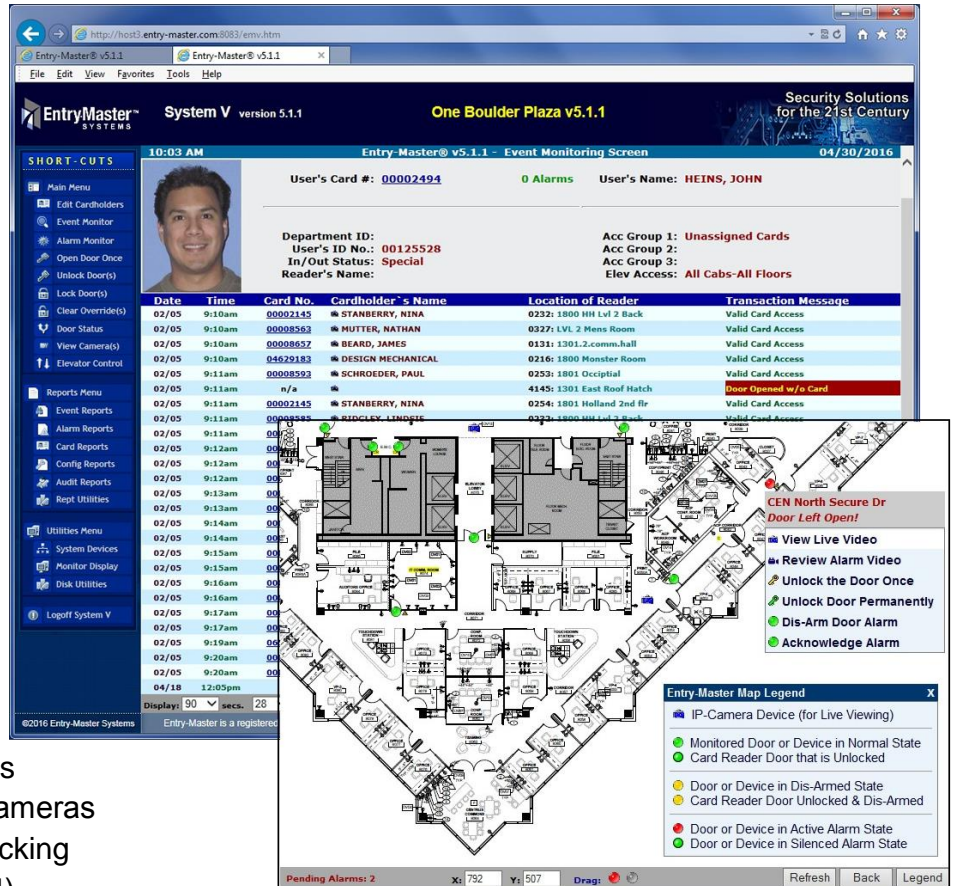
http://host3.entry-master.com:8083/emv.htm

Entry-Master® v5.1.1 | Entry-Master® v5.1.1

File Edit View Favorites Tools Help

EntryMaster™ SYSTEMS

System V version 5.1.1

One Boulder Plaza v5.1.1

Security Solutions for the 21st Century

SHORT-CUTS

Main Menu
Edit Cardholders
Event Monitor
Alarm Monitor
Open Door Once
Unlock Door(s)
Lock Door(s)
Clear Override(s)
Door Status
View Camera(s)
Elevator Control

Reports Menu
Event Reports
Alarm Reports
Card Reports
Config Reports
Audit Reports
Rept Utilities

Utilities Menu
System Devices
Monitor Display
Disk Utilities

Logoff System V

©2016 Entry-Master Systems

10:03 AM Entry-Master® v5.1.1 - Event Monitoring Screen 04/30/2016

User's Card #: 00002494 0 Alarms User's Name: HEINS, JOHN

Department ID:
User's ID No.: 00125528
In/Out Status: Special
Reader's Name:

Acc Group 1: Unassigned Cards
Acc Group 2:
Acc Group 3:
Elev Access: All Cabs-All Floors

| Date | Time | Card No. | Cardholder's Name | Location of Reader | Transaction Message |
|---|---|---|---|---|---|
| 02/05 | 9:10am | 00002145 | STANBERRY, NINA | 0232: 1800 HH Lvl 2 Back | Valid Card Access |
| 02/05 | 9:10am | 00008563 | MUTTER, NATHAN | 0327: LVL 2 Mens Room | Valid Card Access |
| 02/05 | 9:10am | 00008657 | BEARD, JAMES | 0131: 1301.2.comm.hall | Valid Card Access |
| 02/05 | 9:10am | 04629183 | DESIGN MECHANICAL | 0216: 1800 Monster Room | Valid Card Access |
| 02/05 | 9:11am | 00008593 | SCHROEDER, PAUL | 0253: 1801 Occiptial | Valid Card Access |
| 02/05 | 9:11am | n/a | | 4145: 1301 East Roof Hatch | Door Opened w/o Card |
| 02/05 | 9:11am | 00002145 | STANBERRY, NINA | 0254: 1801 Holland 2nd flr | Valid Card Access |
| 02/05 | 9:11am | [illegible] | RIDGLEY, LINDSIE | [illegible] | Valid Card Access |
| 02/05 | 9:11am | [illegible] | | | |
| 02/05 | 9:12am | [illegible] | | | |
| 02/05 | 9:12am | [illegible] | | | |
| 02/05 | 9:12am | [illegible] | | | |
| 02/05 | 9:13am | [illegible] | | | |
| 02/05 | 9:13am | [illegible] | | | |
| 02/05 | 9:14am | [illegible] | | | |
| 02/05 | 9:14am | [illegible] | | | |
| 02/05 | 9:15am | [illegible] | | | |
| 02/05 | 9:15am | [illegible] | | | |
| 02/05 | 9:16am | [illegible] | | | |
| 02/05 | 9:16am | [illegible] | | | |
| 02/05 | 9:17am | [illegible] | | | |
| 02/05 | 9:17am | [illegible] | | | |
| 02/05 | 9:19am | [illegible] | | | |
| 02/05 | 9:20am | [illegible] | | | |
| 02/05 | 9:20am | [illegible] | | | |
| 04/18 | 12:05pm | | | | |

Display: 90 secs. 28

Entry-Master is a registered

CEN North Secure Dr
Door Left Open!
View Live Video
Review Alarm Video
Unlock the Door Once
Unlock Door Permanently
Dis-Arm Door Alarm
Acknowledge Alarm

Entry-Master Map Legend X
IP-Camera Device (for Live Viewing)
Monitored Door or Device in Normal State
Card Reader Door that is Unlocked
Door or Device in Dis-Armed State
Card Reader Door Unlocked & Dis-Armed
Door or Device in Active Alarm State
Door or Device in Silenced Alarm State

Pending Alarms: 2 X: 792 Y: 507 Drag: Refresh Back Legend

s
ameras
cking